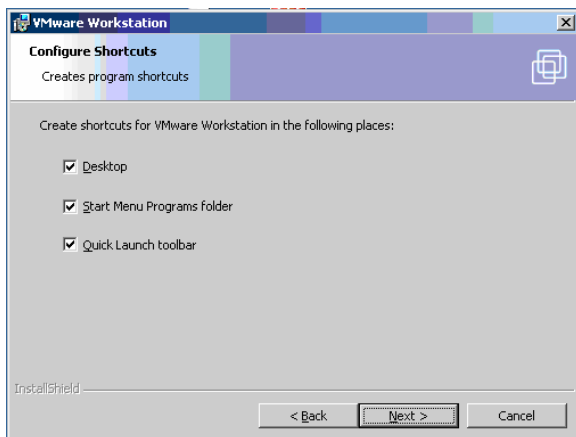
VMware Workstation

Configure Shortcuts

Creates program shortcuts

Create shortcuts for VMware Workstation in the following places:

Desktop

Start Menu Programs folder

Quick Launch toolbar

InstallShield

< Back

Next >

Cancel